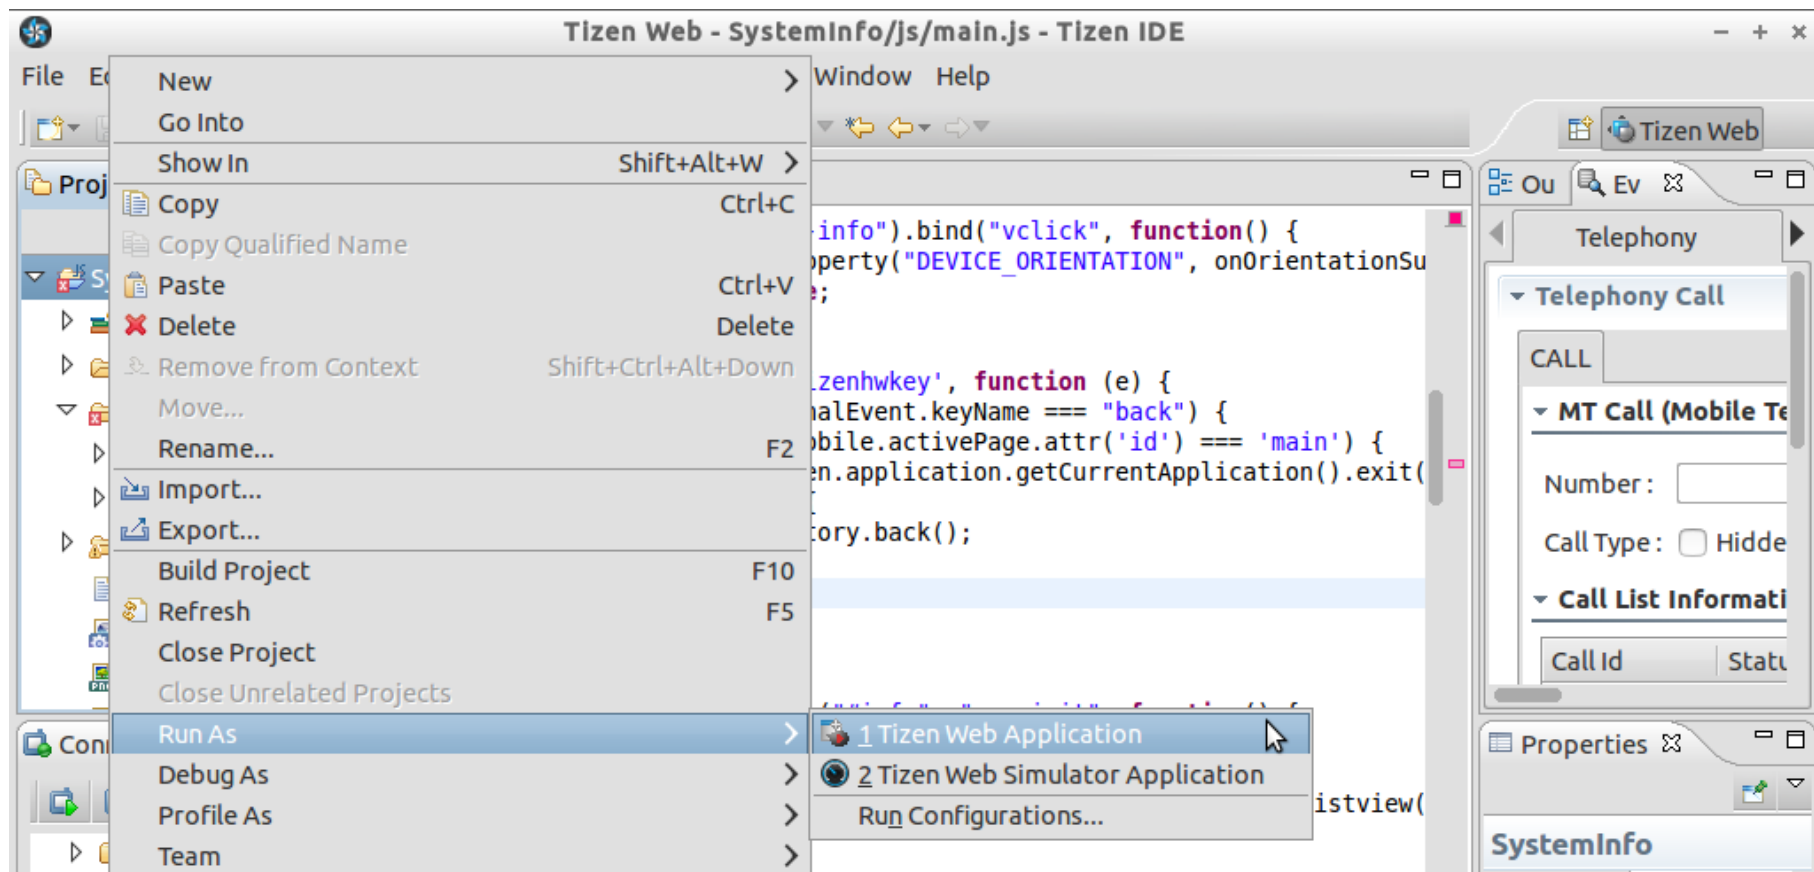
Tizen Web - SystemInfo/js/main.js - Tizen IDE

File Ed

Window Help

Tizen Web

Proj

New
Go Into
Show In Shift+Alt+W
Copy Ctrl+C
Copy Qualified Name
Paste Ctrl+V
Delete Delete
Remove from Context Shift+Ctrl+Alt+Down
Move...
Rename... F2
Import...
Export...
Build Project F10
Refresh F5
Close Project
Close Unrelated Projects
Run As
Debug As
Profile As
Team

1 Tizen Web Application
2 Tizen Web Simulator Application
Run Configurations...

-info").bind("vclick", function() {
operty("DEVICE_ORIENTATION", onOrientationSu
e;

zenhwkey', function (e) {
alEvent.keyName === "back") {
bile.activePage.attr('id') === 'main') {
en.application.getCurrentApplication().exit(

ory.back();

istview(

Con

Ou Ev

Telephony

Telephony Call

CALL

MT Call (Mobile Te

Number :

Call Type : Hidde

Call List Informati

Call Id Statu

Properties

SystemInfo